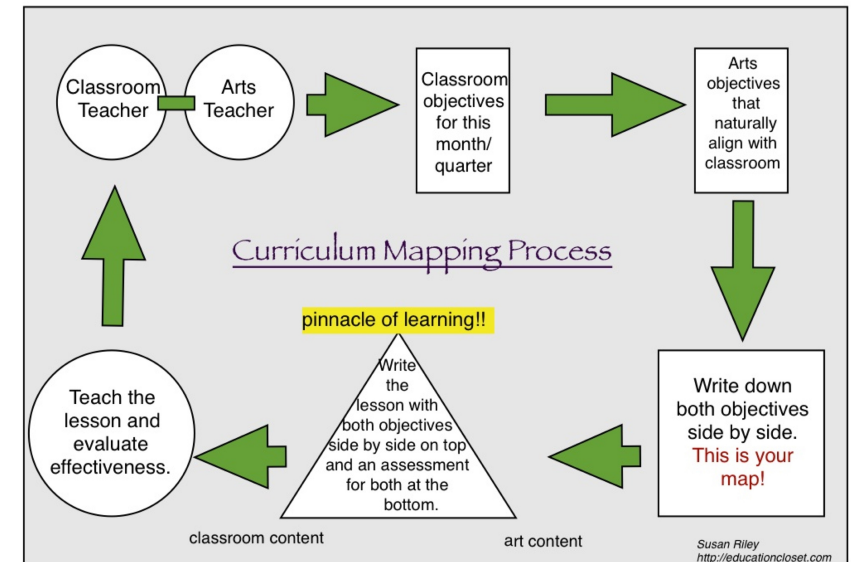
Classroom Teacher

Arts Teacher

Classroom objectives for this month/ quarter

Arts objectives that naturally align with classroom

Curriculum Mapping Process

pinnacle of learning!!

Write the lesson with both objectives side by side on top and an assessment for both at the bottom.

Write down both objectives side by side. This is your map!

Teach the lesson and evaluate effectiveness.

classroom content

art content

Susan Riley
http://educationcloset.com